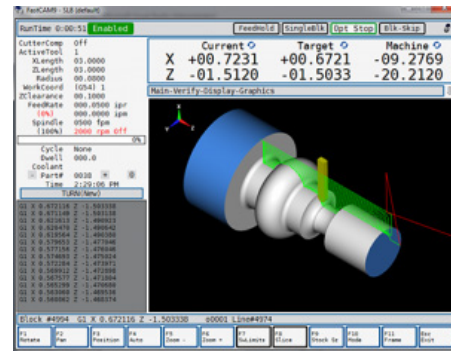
FastCAM9 - SLB (default)

RunTime 0:00:51 Enabled

FeedHold SingleBlk Opt Stop Blk-Skip

| | Current | Target | Machine |
|---|---|---|---|
| X | +00.7231 | +00.6721 | -09.2769 |
| Z | -01.5120 | -01.5033 | -20.2120 |

CutterComp Off
ActiveTool 1
XLength 03.0000
ZLength 03.0000
Radius 00.0000
WorkCoord (G54) 1
ZClearance 00.1000
FeedRate 000.0500 ipr
(0%) 000.0000 ipm
Spindle 0500 fpm
(100%) 2000 rpm Off
0%

Cycle None
Dwell 000.0
Coolant
Part# 0038
Time 2:29:06 PM
TURN(New)

Main-Verify-Display-Graphics

G1 X 0.672116 Z -1.503338
G1 X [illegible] Z -1.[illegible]
G1 X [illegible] Z -1.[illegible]
G1 X 0.626479 Z -1.498642
G1 X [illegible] Z -1.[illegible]
G1 X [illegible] Z -1.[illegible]
G1 X 0.579653 Z -1.477946
G1 X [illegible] Z -1.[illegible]
G1 X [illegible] Z -1.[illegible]
G1 X 0.574803 Z -1.475824
G1 X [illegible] Z -1.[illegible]
G1 X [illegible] Z -1.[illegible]
G1 X 0.568912 Z -1.472898
G1 X 0.567577 Z -1.471266
G1 X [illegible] Z -1.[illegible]
G1 X 0.565299 Z -1.470688
G1 X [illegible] Z -1.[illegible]
G1 X 0.568982 Z -1.469378

Block #4994 G1 X 0.672116 Z -1.503338 o0001 Line#4974

F1 Rotate | F2 Pan | F3 Position | F4 Auto | F5 Zoom - | F6 Zoom + | F7 SwLimits | F8 Slice | F9 Stock Gr | F10 Mode | F11 Frame | Esc Exit